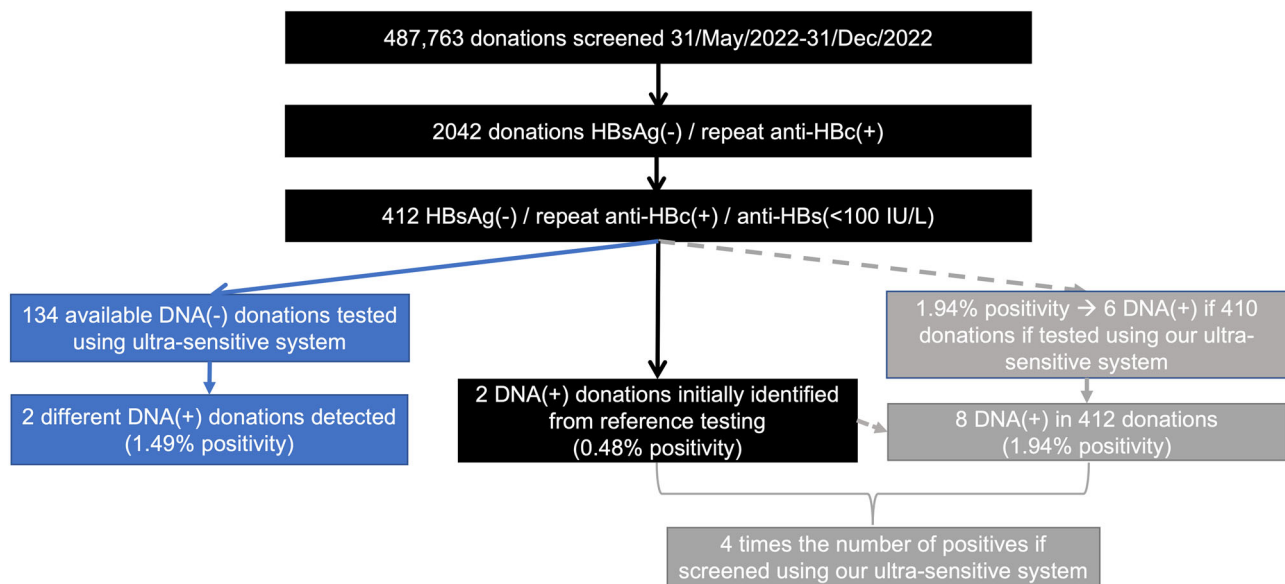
487,763 donations screened 31/May/2022-31/Dec/2022

2042 donations HBsAg(-) / repeat anti-HBc(+)

412 HBsAg(-) / repeat anti-HBc(+) / anti-HBs(<100 IU/L)

134 available DNA(-) donations tested using ultra-sensitive system

2 different DNA(+) donations detected (1.49% positivity)

2 DNA(+) donations initially identified from reference testing (0.48% positivity)

1.94% positivity → 6 DNA(+) if 410 donations if tested using our ultra-sensitive system

8 DNA(+) in 412 donations (1.94% positivity)

4 times the number of positives if screened using our ultra-sensitive system